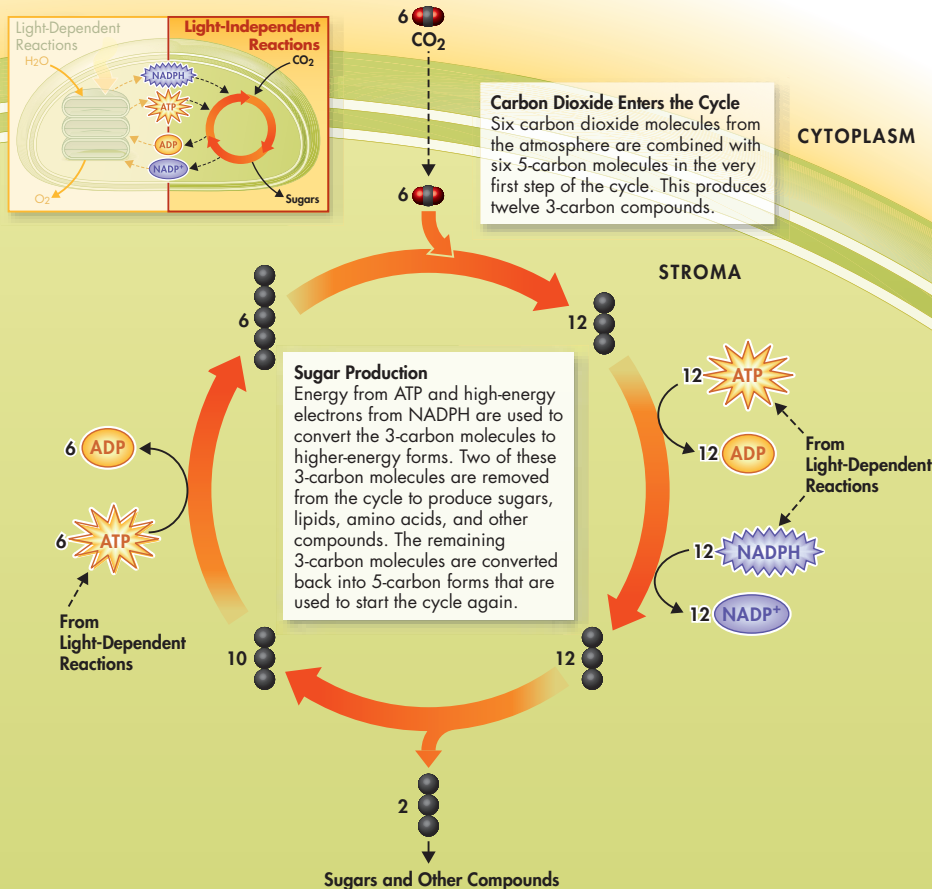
Light-Dependent Reactions

$H_2O$

NADPH

ATP

ADP

$NADP^+$

$O_2$

Light-Independent Reactions

$CO_2$

Sugars

6

$CO_2$

6

Carbon Dioxide Enters the Cycle
Six carbon dioxide molecules from the atmosphere are combined with six 5-carbon molecules in the very first step of the cycle. This produces twelve 3-carbon compounds.

CYTOPLASM

STROMA

6

12

12 ATP

From Light-Dependent Reactions

12 ADP

Sugar Production
Energy from ATP and high-energy electrons from NADPH are used to convert the 3-carbon molecules to higher-energy forms. Two of these 3-carbon molecules are removed from the cycle to produce sugars, lipids, amino acids, and other compounds. The remaining 3-carbon molecules are converted back into 5-carbon forms that are used to start the cycle again.

6 ADP

6 ATP

From Light-Dependent Reactions

12 NADPH

12 $NADP^+$

10

12

2

Sugars and Other Compounds